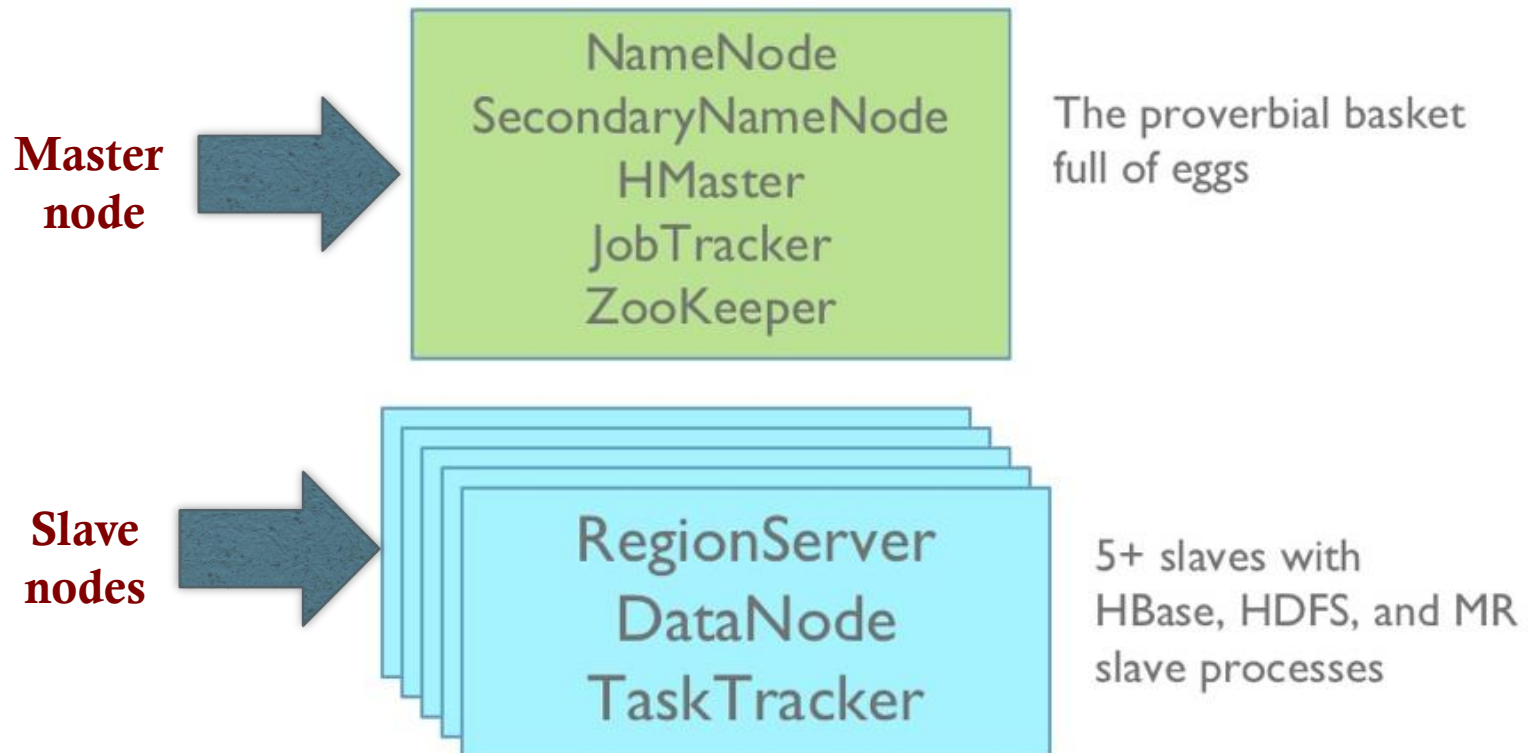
Master node

NameNode
SecondaryNameNode
HMaster
JobTracker
ZooKeeper

The proverbial basket full of eggs

Slave nodes

RegionServer
DataNode
TaskTracker

5+ slaves with HBase, HDFS, and MR slave processes